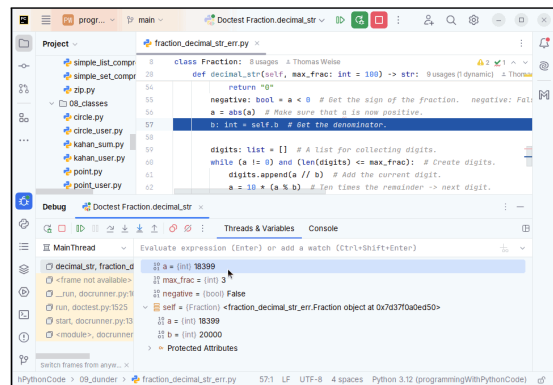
PW progr... main Doctest Fraction.decimal_str

Project

simple_list_compr
simple_set_compr
zip.py
08_classes
circle.py
circle_user.py
kahan_sum.py
kahan_user.py
point.py
point_user.py

fraction_decimal_str_err.py

8 class Fraction: 8 usages Thomas Weise
28 def decimal_str(self, max_frac: int = 100) -> str: 9 usages (1 dynamic) Thoma
53 return "0"
54 negative: bool = a < 0 # Get the sign of the fraction. negative: Fal
56 a = abs(a) # Make sure that a is now positive.
57 b: int = self.b # Get the denominator.
58
59 digits: List = [] # A list for collecting digits.
60 while (a != 0) and (len(digits) <= max_frac): # Create digits.
61 digits.append(a // b) # Add the current digit.
62 a = 10 * (a % b) # Ten times the remainder -> next digit.

Debug Doctest Fraction.decimal_str

Threads & Variables Console

MainThread

Evaluate expression (Enter) or add a watch (Ctrl+Shift+Enter)

decimal_str, fraction_d
<frame not available>
_run, docrunner.py:1
run, doctest.py:1525
start, docrunner.py:1
<module>, docrunner

Switch frames from anyw...

a = {int} 18399
max_frac = {int} 3
negative = {bool} False
self = {Fraction} <fraction_decimal_str_err.Fraction object at 0x7d37f0a0ed50>
a = {int} 18399
b = {int} 20000
Protected Attributes

hPythonCode > 09_dunder > fraction_decimal_str_err.py 57:1 LF UTF-8 4 spaces Python 3.12 (programmingWithPythonCode)